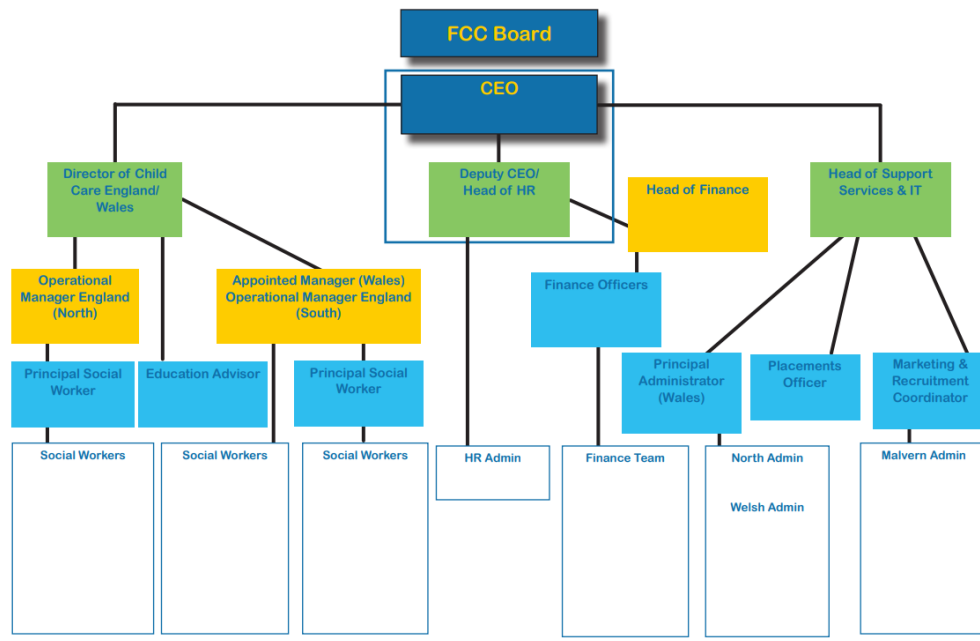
FCC Board

CEO

Director of Child Care England/ Wales

Deputy CEO/ Head of HR

Head of Finance

Head of Support Services & IT

Operational Manager England (North)

Appointed Manager (Wales) Operational Manager England (South)

Finance Officers

Principal Social Worker

Education Advisor

Principal Social Worker

Principal Administrator (Wales)

Placements Officer

Marketing & Recruitment Coordinator

Social Workers

Social Workers

Social Workers

HR Admin

Finance Team

North Admin

Welsh Admin

Malvern Admin